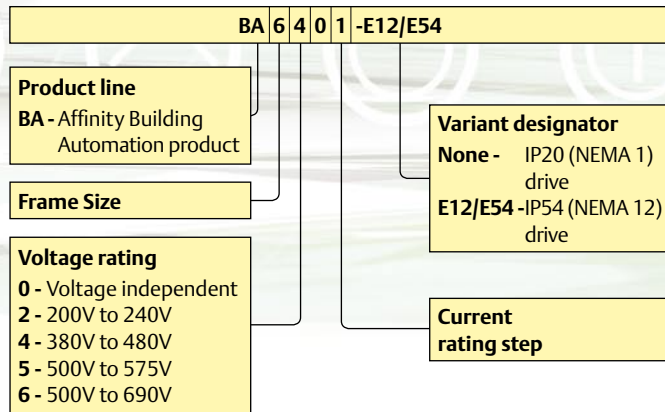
BA 6 4 0 1 -E12/E54

Product line
BA - Affinity Building Automation product

Frame Size

Voltage rating
0 - Voltage independent
2 - 200V to 240V
4 - 380V to 480V
5 - 500V to 575V
6 - 500V to 690V

Variant designator
None - IP20 (NEMA 1) drive
E12/E54 - IP54 (NEMA 12) drive

Current rating step